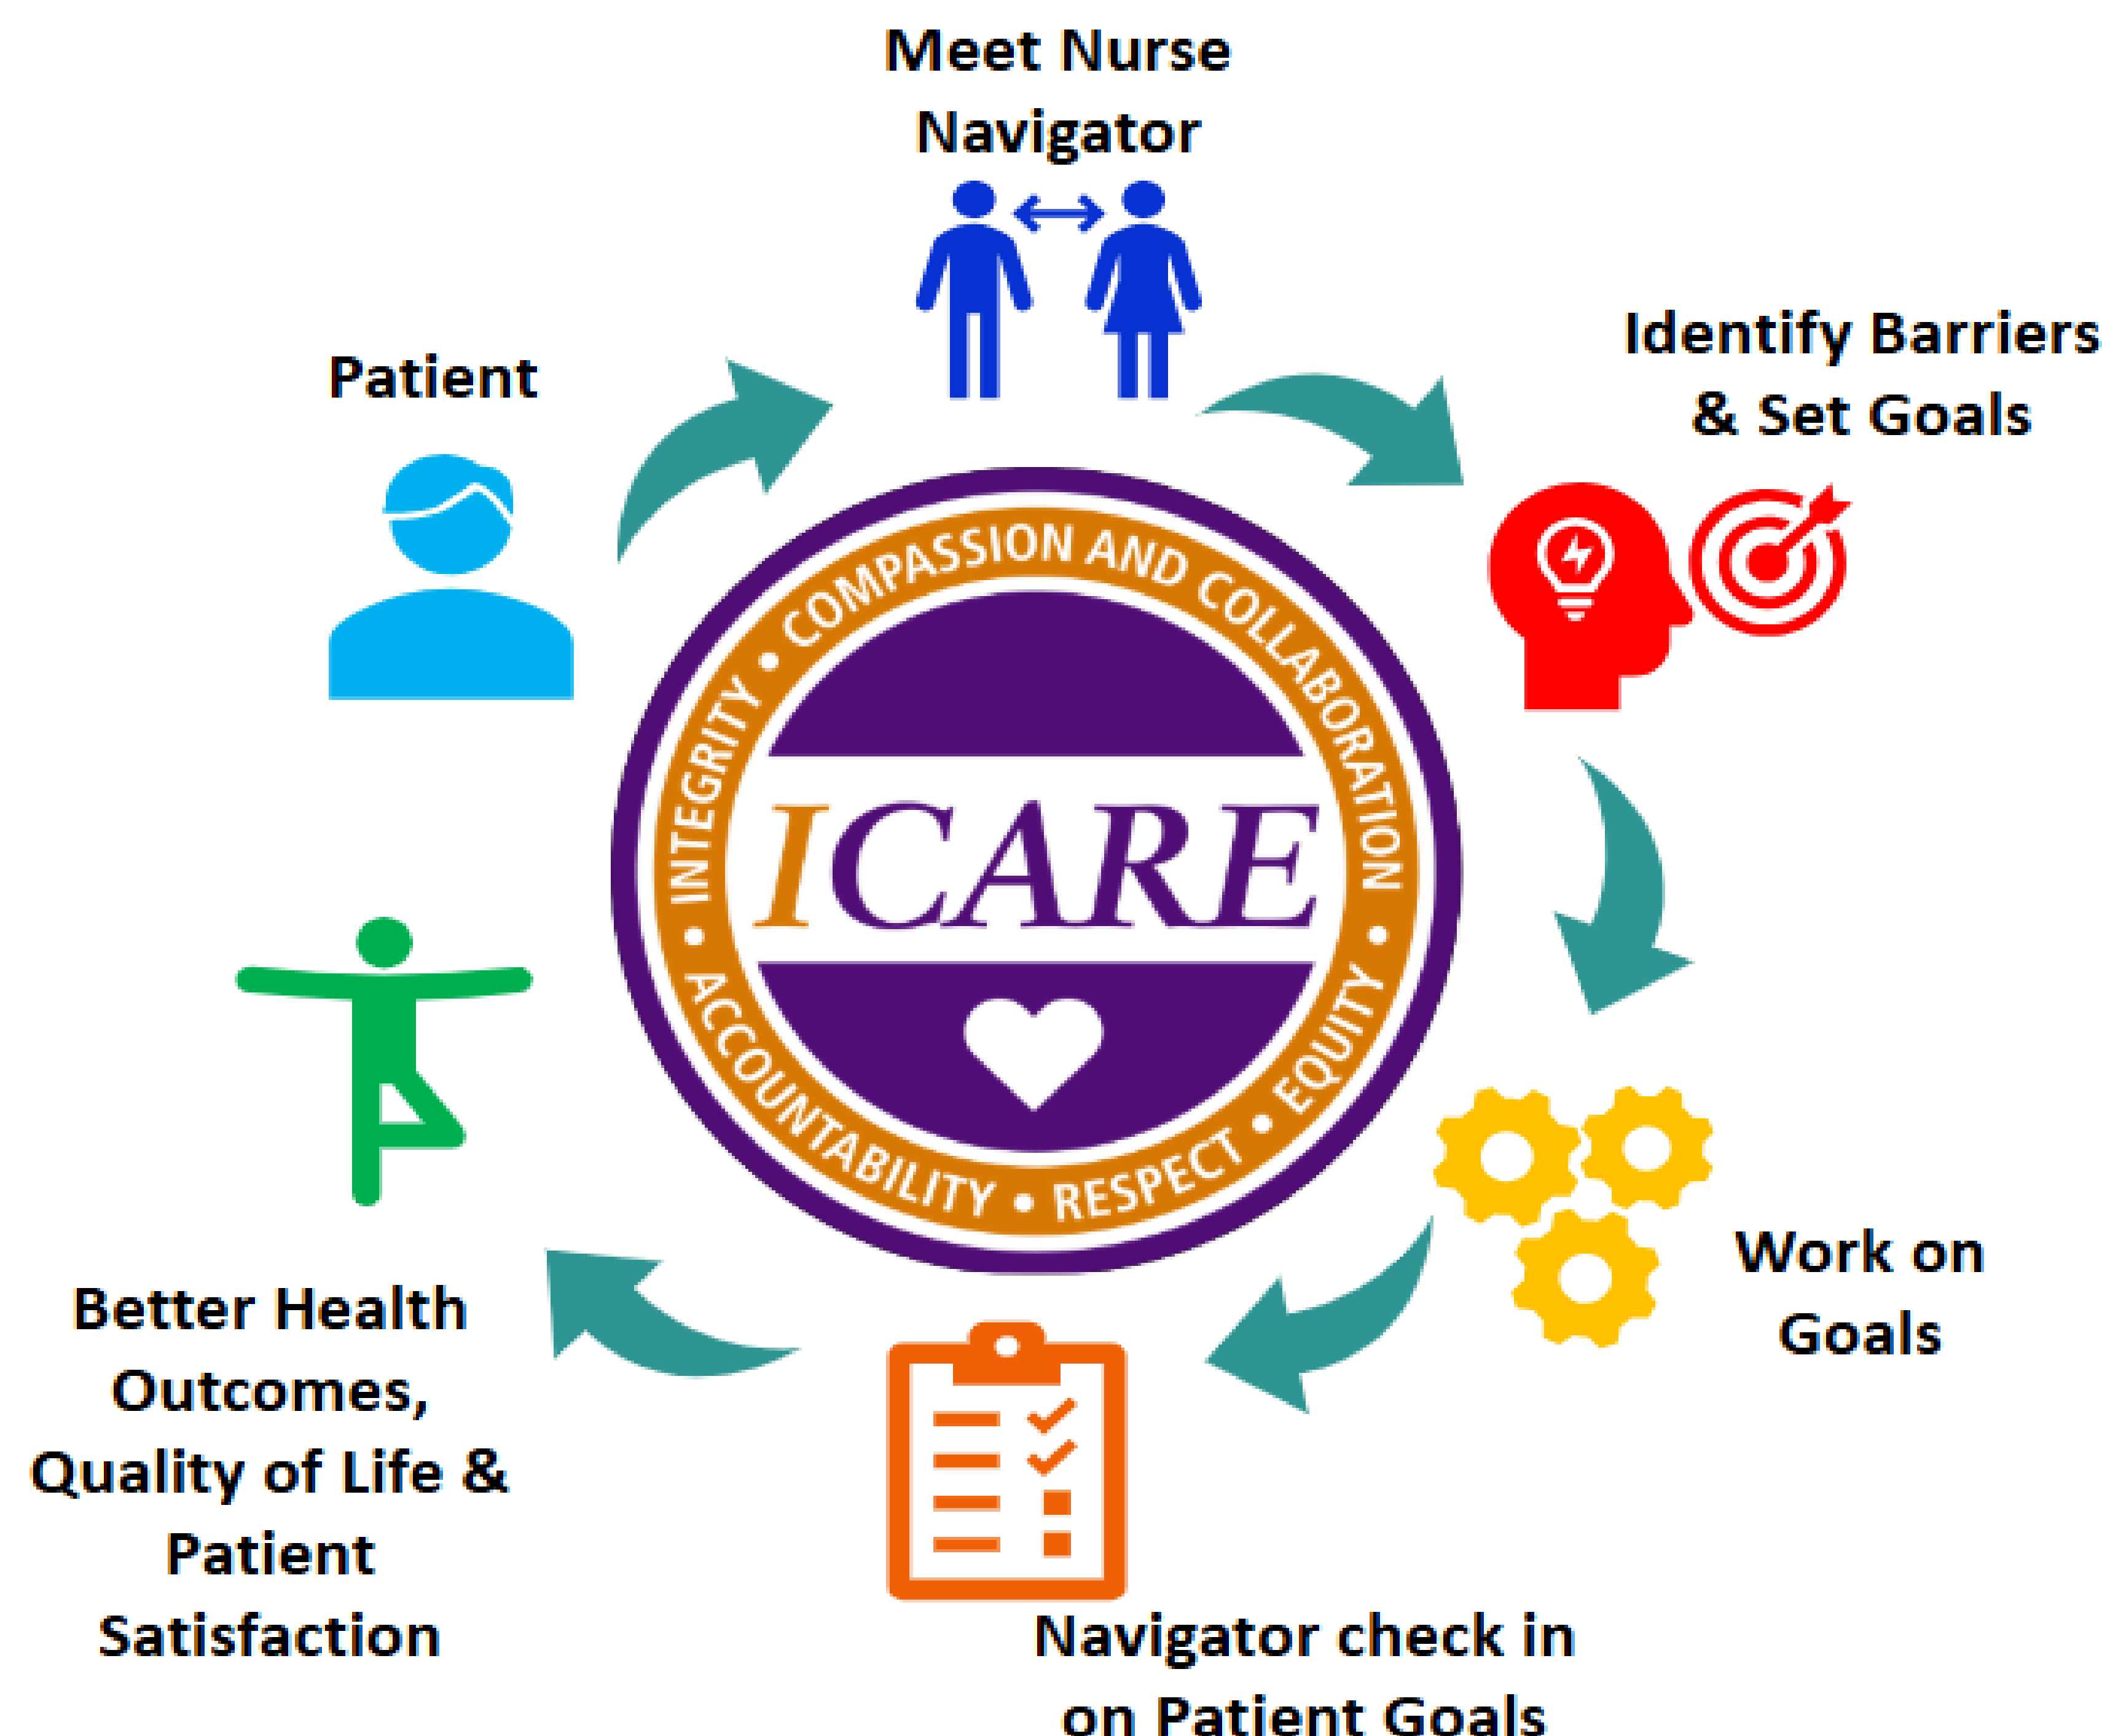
Meet Nurse Navigator

Identify Barriers & Set Goals

Patient

COMPASSION AND COLLABORATION • EQUITY • RESPECT • ACCOUNTABILITY • INTEGRITY •

ICARE

Work on Goals

Better Health Outcomes, Quality of Life & Patient Satisfaction

Navigator check in on Patient Goals